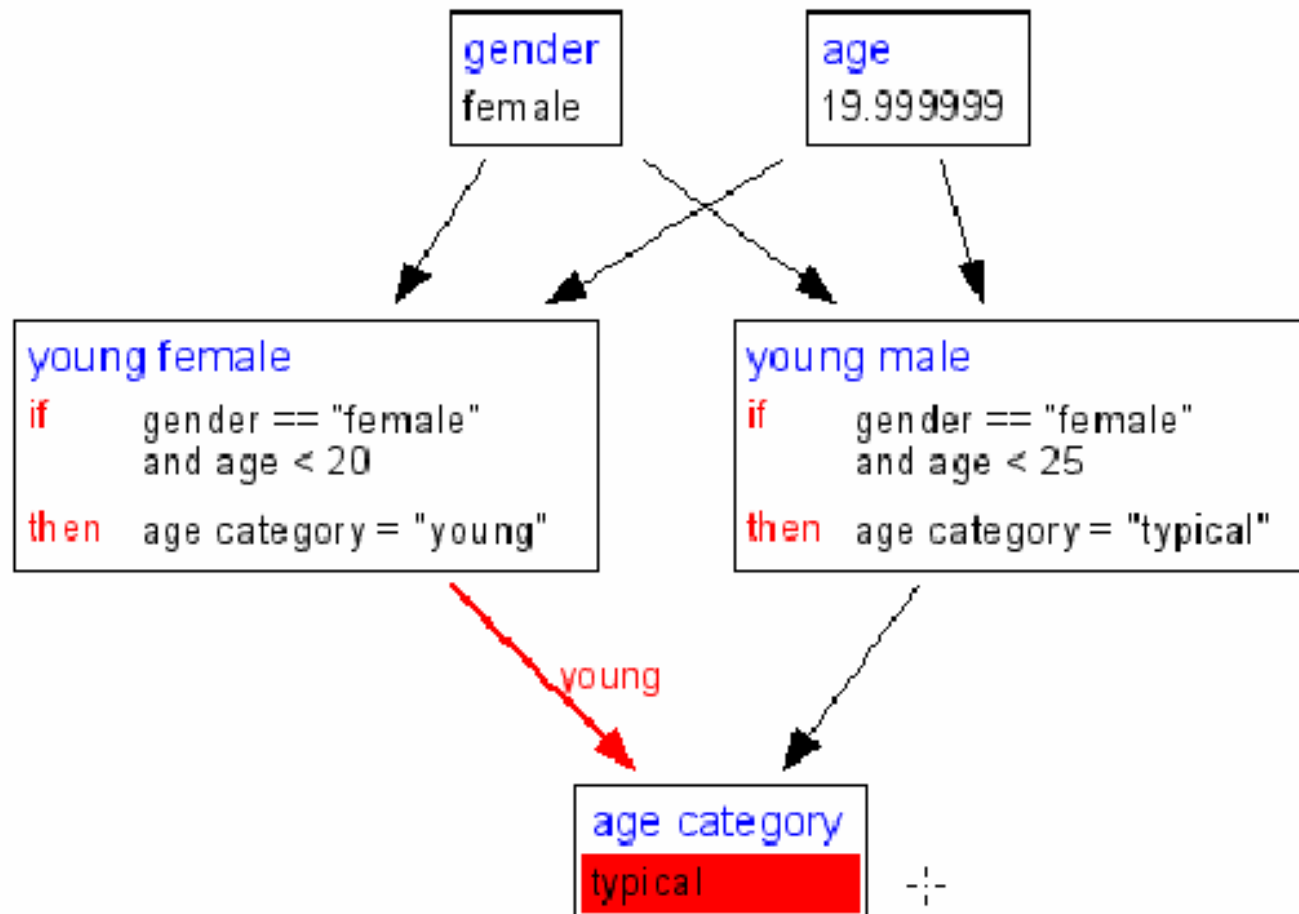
gender
female

age
19.999999

young female
if gender == "female" and age < 20
then age category = "young"

young male
if gender == "female" and age < 25
then age category = "typical"

young

age category
typical